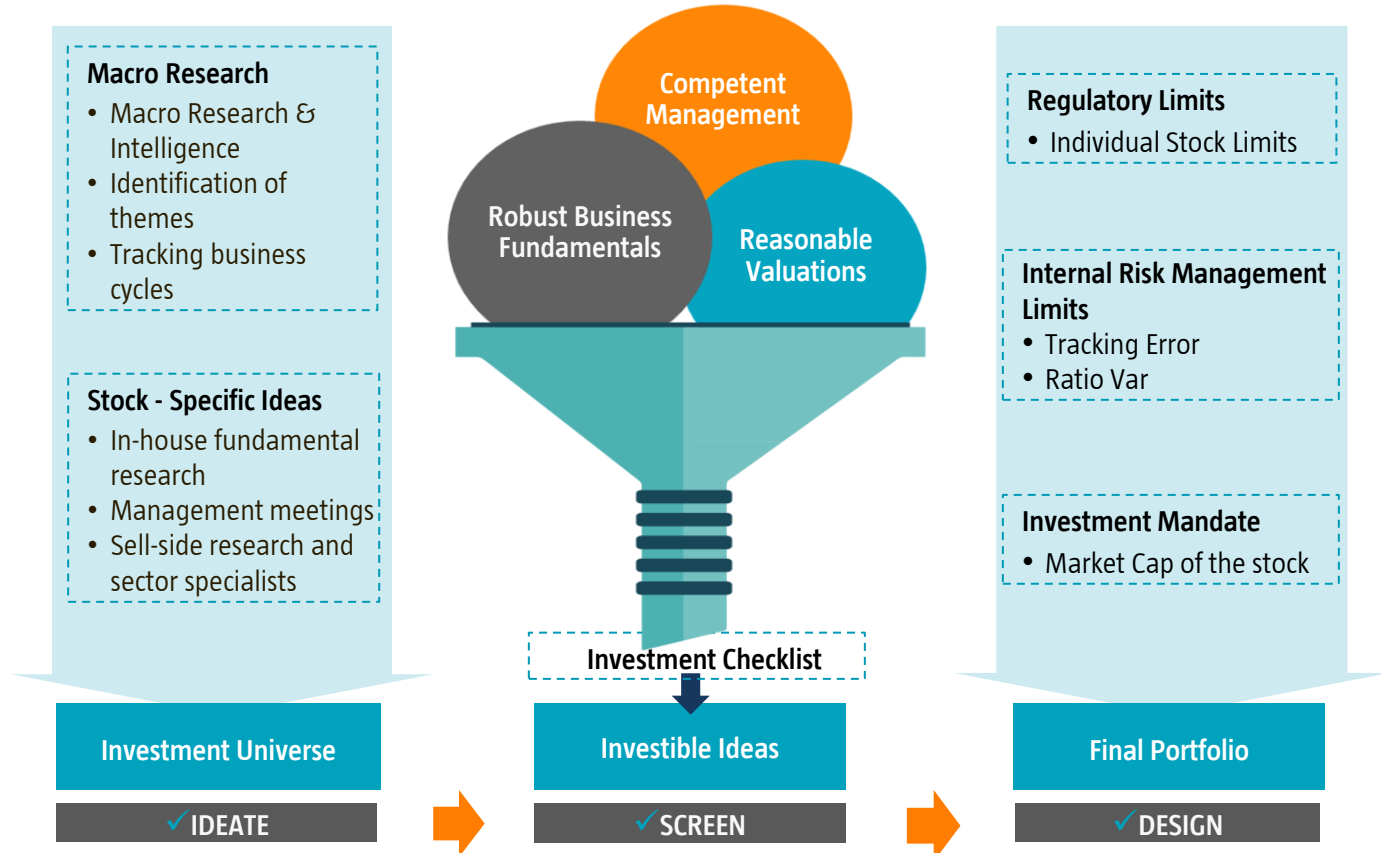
Macro Research
• Macro Research & Intelligence
• Identification of themes
• Tracking business cycles

Stock - Specific Ideas
• In-house fundamental research
• Management meetings
• Sell-side research and sector specialists

Investment Universe

✓IDEATE

Competent Management

Robust Business Fundamentals

Reasonable Valuations

Investment Checklist

Investible Ideas

✓SCREEN

Regulatory Limits
• Individual Stock Limits

Internal Risk Management Limits
• Tracking Error
• Ratio Var

Investment Mandate
• Market Cap of the stock

Final Portfolio

✓DESIGN